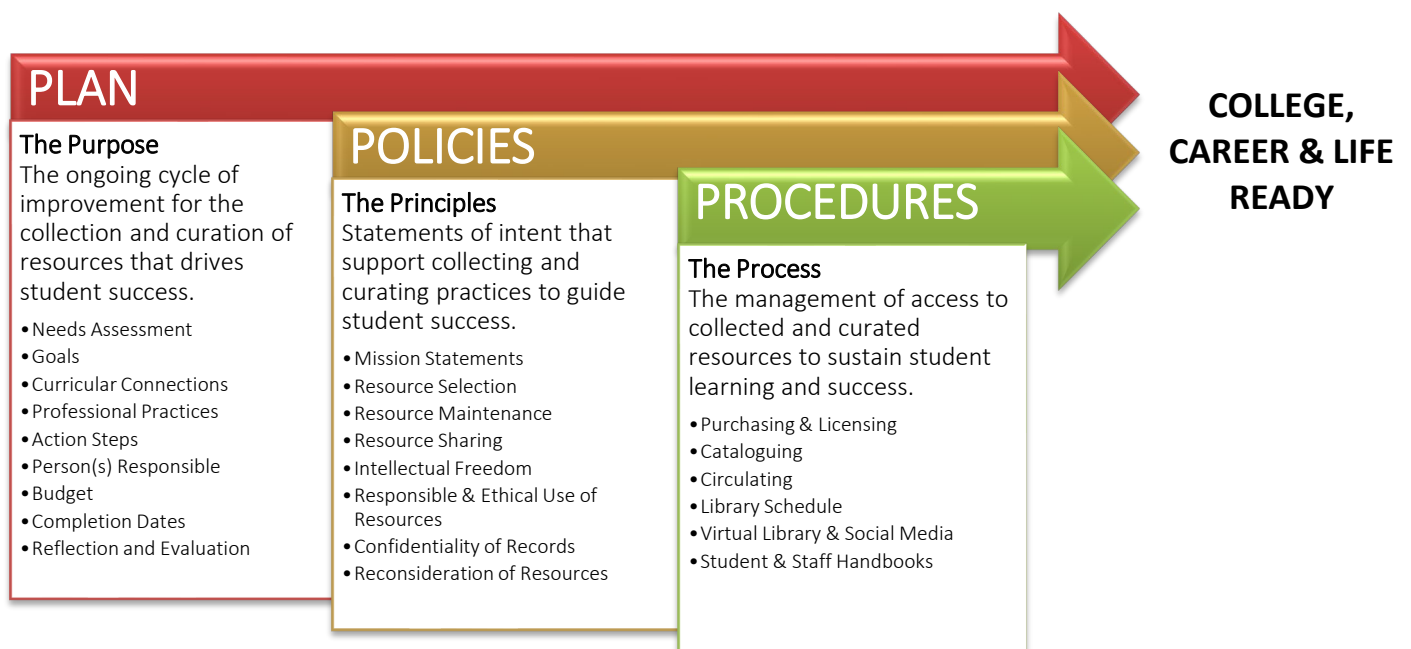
PLAN

The Purpose
The ongoing cycle of improvement for the collection and curation of resources that drives student success.

- Needs Assessment
- Goals
- Curricular Connections
- Professional Practices
- Action Steps
- Person(s) Responsible
- Budget
- Completion Dates
- Reflection and Evaluation

POLICIES

The Principles
Statements of intent that support collecting and curating practices to guide student success.

- Mission Statements
- Resource Selection
- Resource Maintenance
- Resource Sharing
- Intellectual Freedom
- Responsible & Ethical Use of Resources
- Confidentiality of Records
- Reconsideration of Resources

PROCEDURES

The Process
The management of access to collected and curated resources to sustain student learning and success.

- Purchasing & Licensing
- Cataloguing
- Circulating
- Library Schedule
- Virtual Library & Social Media
- Student & Staff Handbooks

COLLEGE, CAREER & LIFE READY